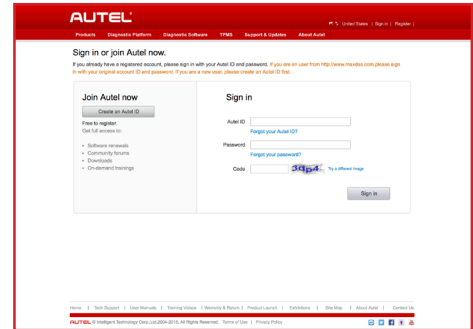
AUTEL®

United States | Sign in | Register |

Products Diagnostic Platform Diagnostic Software TPMS Support & Updates About Autel

Sign in or join Autel now.

If you already have a registered account, please sign in with your Autel ID and password. If you are an user from http://www.maxidas.com,please sign in with your original account ID and password. If you are a new user, please create an Autel ID first.

Join Autel now

Create an Autel ID

Free to register.
Get full access to:

• Software renewals
• Community forums
• Downloads
• On-demand trainings

Sign in

Autel ID

Forgot your Autel ID?

Password

Forgot your password?

Code

3dp4

Try a different image

Sign in

Home | Tech Support | User Manuals | Training Videos | Warranty & Return | Product Launch | Exhibitions | Site Map | About Autel | Contact Us

AUTEL © Intelligent Technology Corp.,Ltd.2004-2015, All Rights Reserved. Terms of Use | Privacy Policy